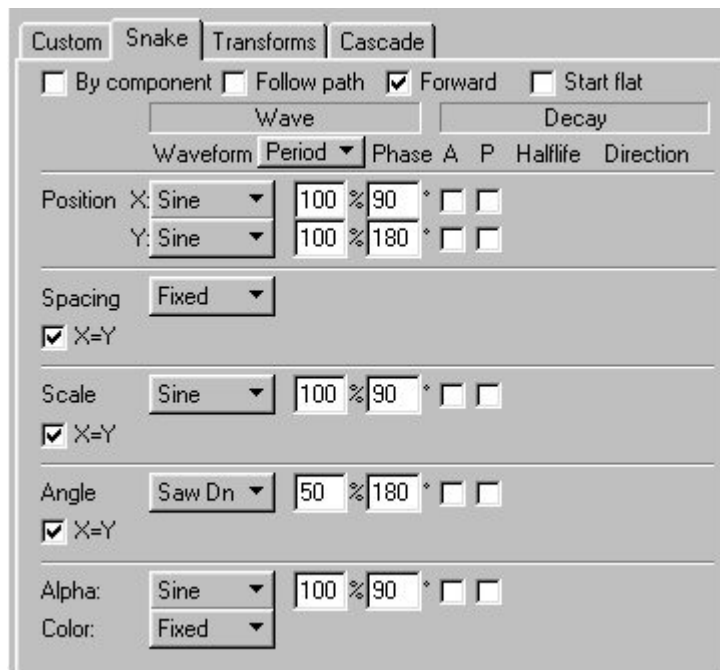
Custom | Snake | Transforms | Cascade

By component  Follow path  Forward  Start flat

Wave  Decay

Waveform Period Phase A P Halflife Direction

Position X: Sine 100 % 90 °
Y: Sine 100 % 180 °

Spacing Fixed
X=Y

Scale Sine 100 % 90 °
X=Y

Angle Saw Dn 50 % 180 °
X=Y

Alpha: Sine 100 % 90 °
Color: Fixed